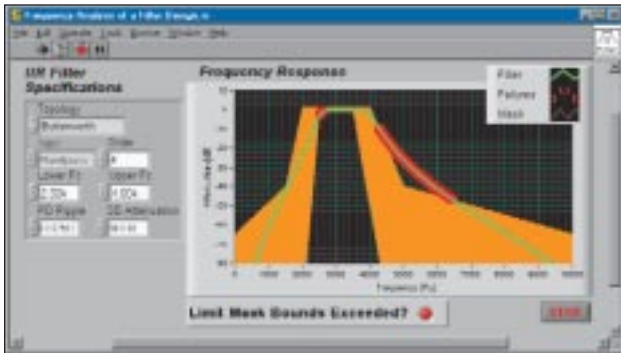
Frequency Response of a Filter Design.vi

File Edit Operate Tools Browse Window Help

IIR Filter Specifications

Topology
Butterworth

Type
Bandpass

Order
8

Lower Fc
2.00k

Upper Fc
4.00k

PB Ripple
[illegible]

SB Attenuation
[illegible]

Frequency Response

Filter
Failures
Mask

Frequency (Hz)

0
1000
2000
3000
4000
5000
6000
7000
8000
9000

Limit Mask Bounds Exceeded?

STOP